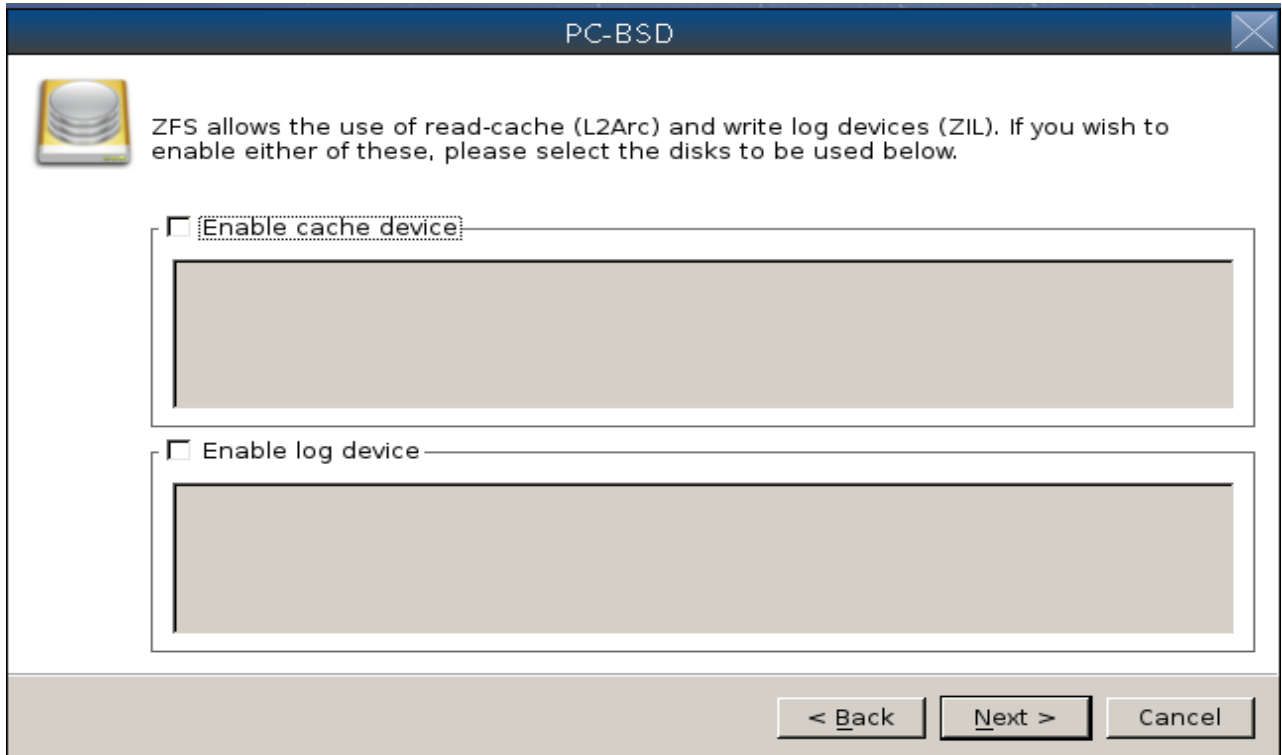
PC-BSD

ZFS allows the use of read-cache (L2Arc) and write log devices (ZIL). If you wish to enable either of these, please select the disks to be used below.

Enable cache device

Enable log device

< Back
Next >
Cancel